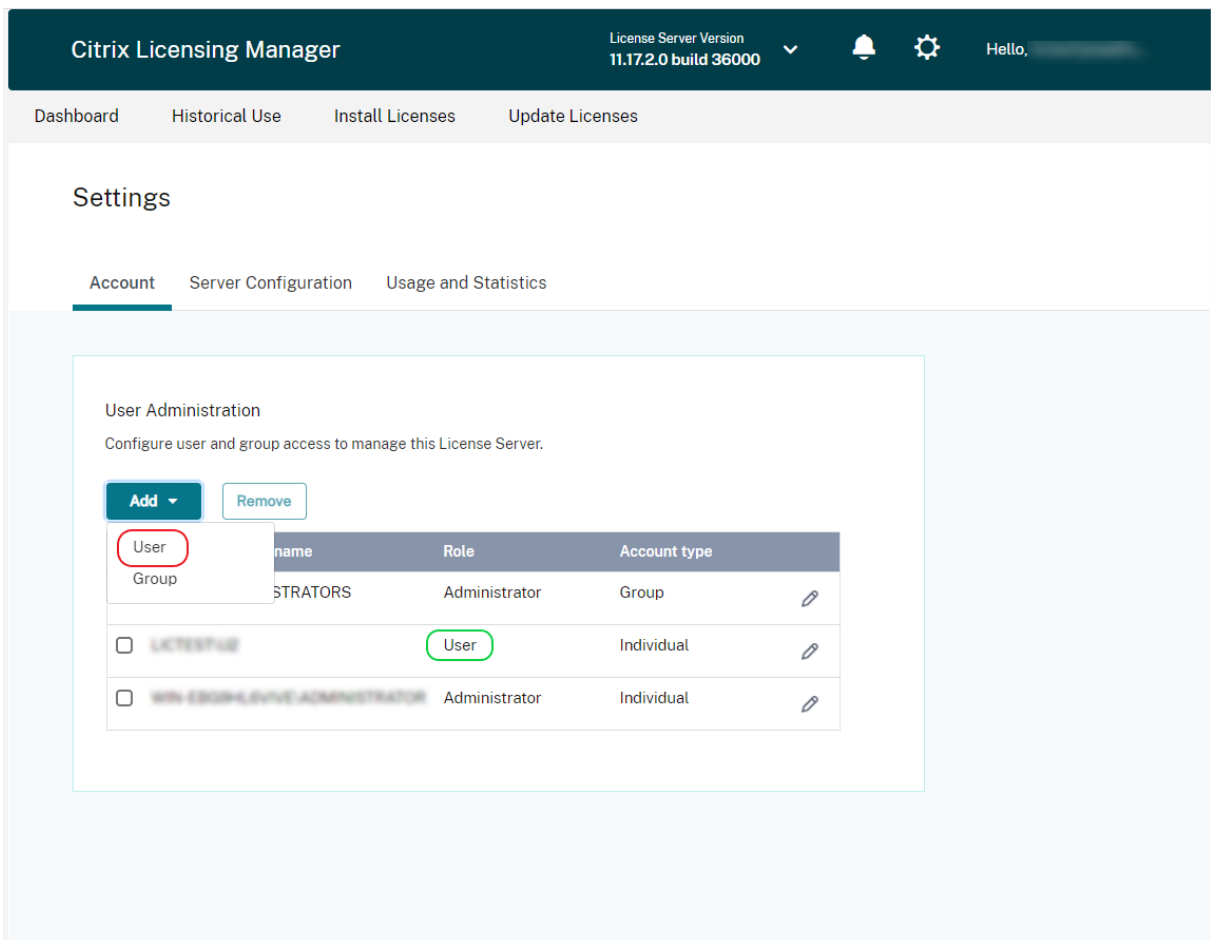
Citrix Licensing Manager

License Server Version
11.17.2.0 build 36000

Hello, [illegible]

Dashboard Historical Use Install Licenses Update Licenses

Settings

Account Server Configuration Usage and Statistics

User Administration

Configure user and group access to manage this License Server.

Add

Remove

User
Group

| | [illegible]name | Role | Account type |
|---|---|---|---|
| | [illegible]STRATORS | Administrator | Group |
| | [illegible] | User | Individual |
| | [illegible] | Administrator | Individual |